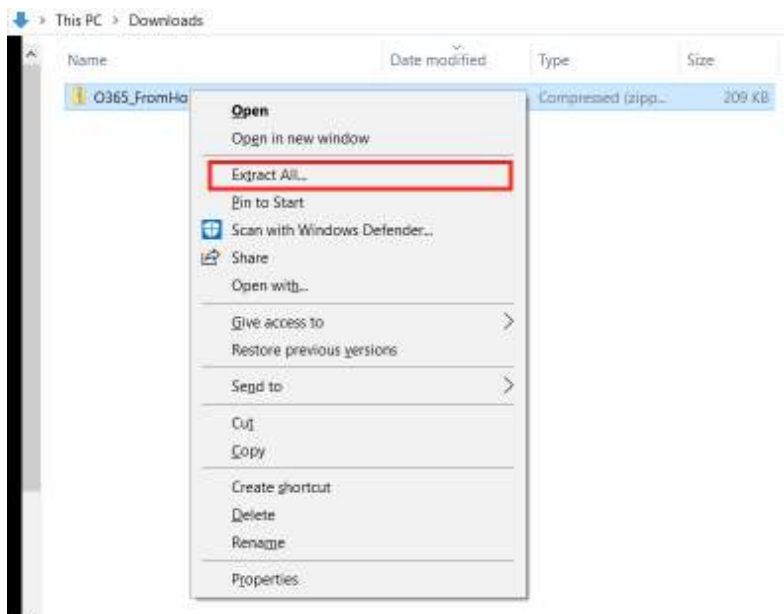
> This PC > Downloads

| Name | Date modified | Type | Size |
|---|---|---|---|
| O365_FromHo | | Compressed (zipp... | 209 KB |

Open
Open in new window
Extract All...
Pin to Start
Scan with Windows Defender...
Share
Open with...
Give access to
Restore previous versions
Send to
Cut
Copy
Create shortcut
Delete
Rename
Properties